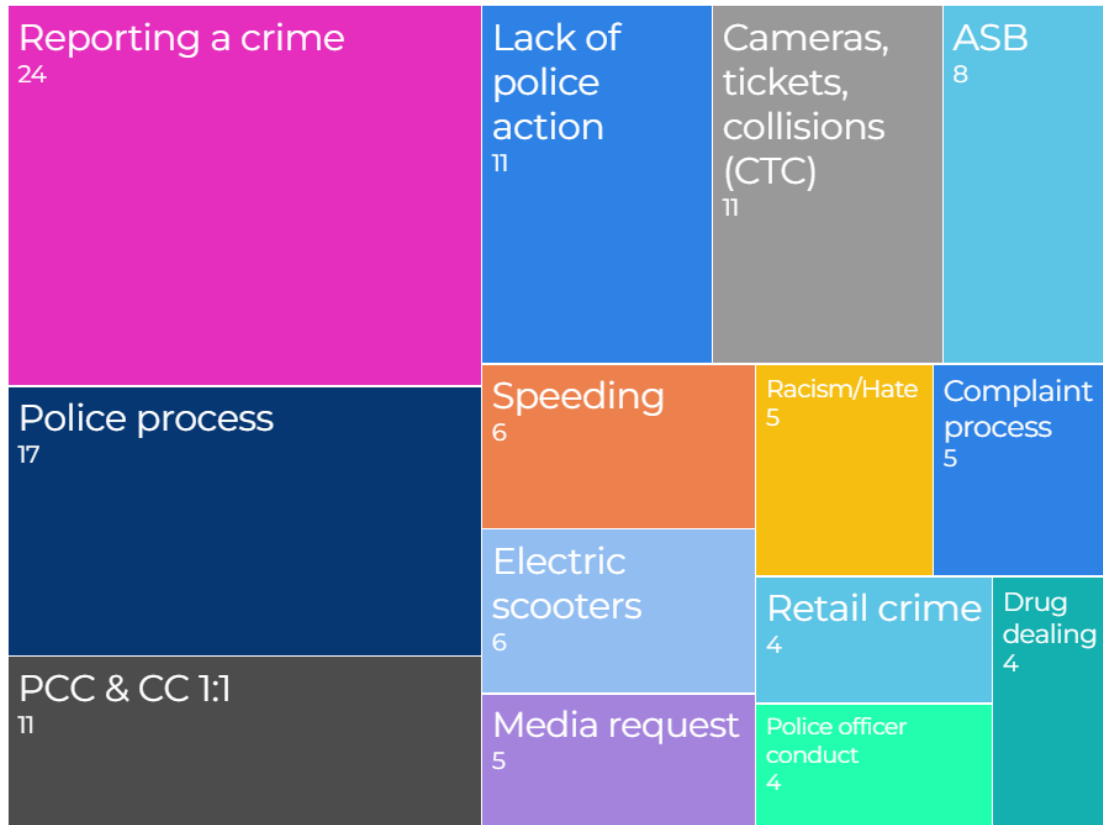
Reporting a crime
24

Police process
17

PCC & CC 1:1
11

Lack of police action
11

Cameras, tickets, collisions (CTC)
11

ASB
8

Speeding
6

Racism/Hate
5

Complaint process
5

Electric scooters
6

Media request
5

Retail crime
4

Drug dealing
4

Police officer conduct
4